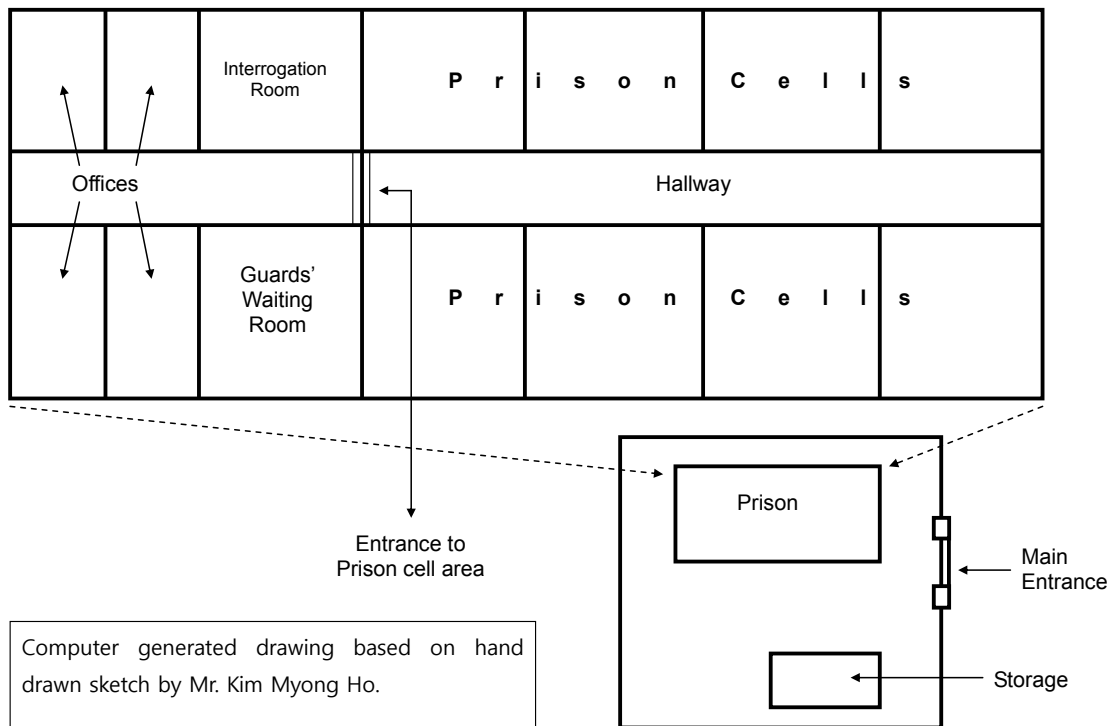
Interrogation Room

P r i s o n C e l l s

Offices

Hallway

Guards' Waiting Room

P r i s o n C e l l s

Prison

Entrance to Prison cell area

Main Entrance

Storage

Computer generated drawing based on hand drawn sketch by Mr. Kim Myong Ho.